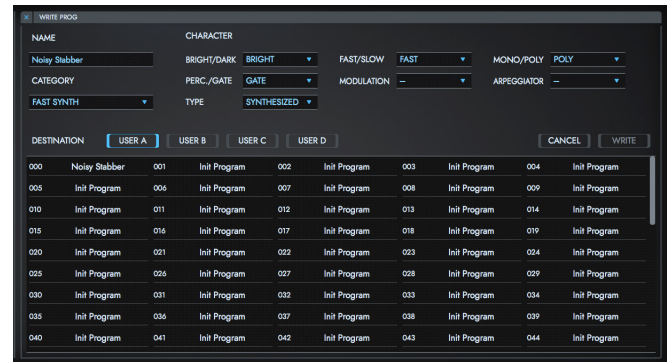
× WRITE PROG

NAME

Noisy Stabber

CATEGORY

FAST SYNTH ▼

CHARACTER

BRIGHT/DARK BRIGHT ▼

PERC./GATE GATE ▼

TYPE SYNTHESIZED ▼

FAST/SLOW FAST ▼

MODULATION — ▼

MONO/POLY POLY ▼

ARPEGGIATOR — ▼

DESTINATION USER A USER B USER C USER D

CANCEL WRITE

| | | | | | | | | | |
|---|---|---|---|---|---|---|---|---|---|
| 000 | Noisy Stabber | 001 | Init Program | 002 | Init Program | 003 | Init Program | 004 | Init Program |
| 005 | Init Program | 006 | Init Program | 007 | Init Program | 008 | Init Program | 009 | Init Program |
| 010 | Init Program | 011 | Init Program | 012 | Init Program | 013 | Init Program | 014 | Init Program |
| 015 | Init Program | 016 | Init Program | 017 | Init Program | 018 | Init Program | 019 | Init Program |
| 020 | Init Program | 021 | Init Program | 022 | Init Program | 023 | Init Program | 024 | Init Program |
| 025 | Init Program | 026 | Init Program | 027 | Init Program | 028 | Init Program | 029 | Init Program |
| 030 | Init Program | 031 | Init Program | 032 | Init Program | 033 | Init Program | 034 | Init Program |
| 035 | Init Program | 036 | Init Program | 037 | Init Program | 038 | Init Program | 039 | Init Program |
| 040 | Init Program | 041 | Init Program | 042 | Init Program | 043 | Init Program | 044 | Init Program |